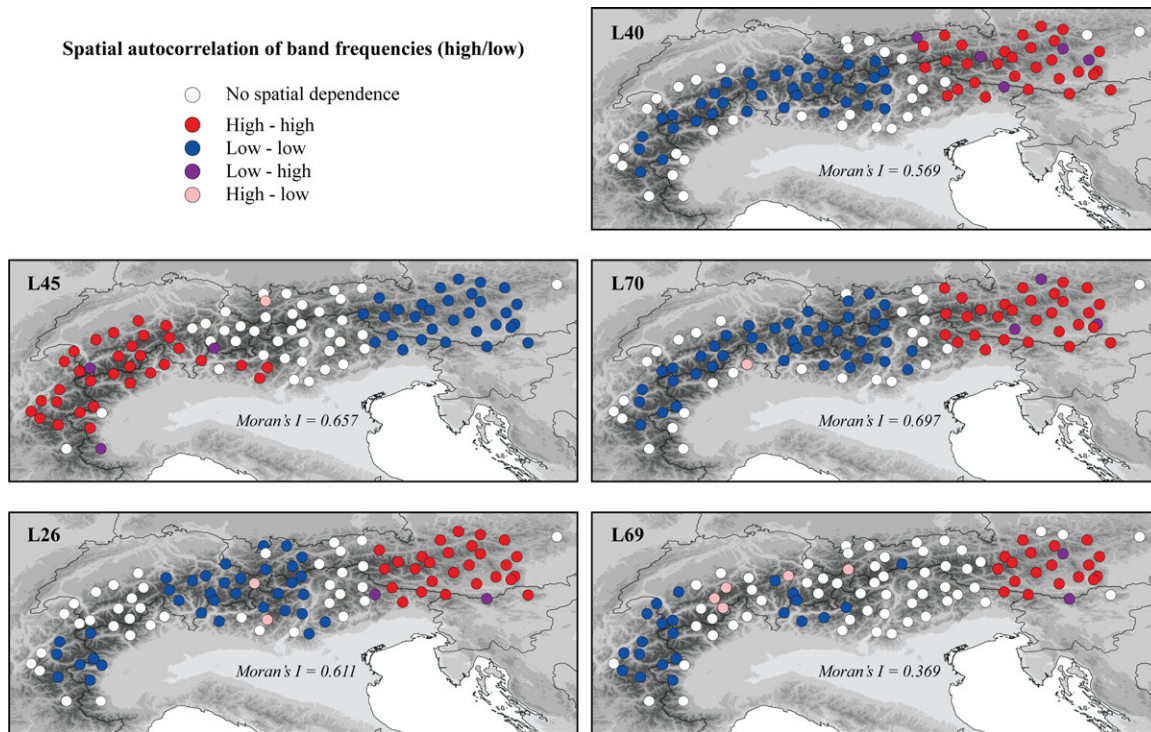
Spatial autocorrelation of band frequencies (high/low)

No spatial dependence
High - high
Low - low
Low - high
High - low

L40
Moran's I = 0.569

L45
Moran's I = 0.657

L70
Moran's I = 0.697

L26
Moran's I = 0.611

L69
Moran's I = 0.369